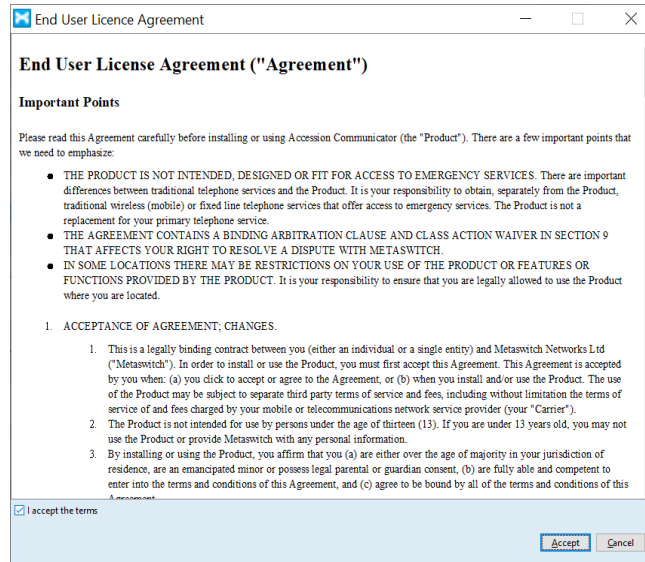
End User Licence Agreement

End User License Agreement ("Agreement")

Important Points

Please read this Agreement carefully before installing or using Accession Communicator (the "Product"). There are a few important points that we need to emphasize:

- THE PRODUCT IS NOT INTENDED, DESIGNED OR FIT FOR ACCESS TO EMERGENCY SERVICES. There are important differences between traditional telephone services and the Product. It is your responsibility to obtain, separately from the Product, traditional wireless (mobile) or fixed line telephone services that offer access to emergency services. The Product is not a replacement for your primary telephone service.
- THE AGREEMENT CONTAINS A BINDING ARBITRATION CLAUSE AND CLASS ACTION WAIVER IN SECTION 9 THAT AFFECTS YOUR RIGHT TO RESOLVE A DISPUTE WITH METASWITCH.
- IN SOME LOCATIONS THERE MAY BE RESTRICTIONS ON YOUR USE OF THE PRODUCT OR FEATURES OR FUNCTIONS PROVIDED BY THE PRODUCT. It is your responsibility to ensure that you are legally allowed to use the Product where you are located.

1. ACCEPTANCE OF AGREEMENT; CHANGES.

1. This is a legally binding contract between you (either an individual or a single entity) and Metaswitch Networks Ltd ("Metaswitch"). In order to install or use the Product, you must first accept this Agreement. This Agreement is accepted by you when: (a) you click to accept or agree to the Agreement, or (b) when you install and/or use the Product. The use of the Product may be subject to separate third party terms of service and fees, including without limitation the terms of service of and fees charged by your mobile or telecommunications network service provider (your "Carrier").
2. The Product is not intended for use by persons under the age of thirteen (13). If you are under 13 years old, you may not use the Product or provide Metaswitch with any personal information.
3. By installing or using the Product, you affirm that you (a) are either over the age of majority in your jurisdiction of residence, are an emancipated minor or possess legal parental or guardian consent, (b) are fully able and competent to enter into the terms and conditions of this Agreement, and (c) agree to be bound by all of the terms and conditions of this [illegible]

I accept the terms

Accept Cancel